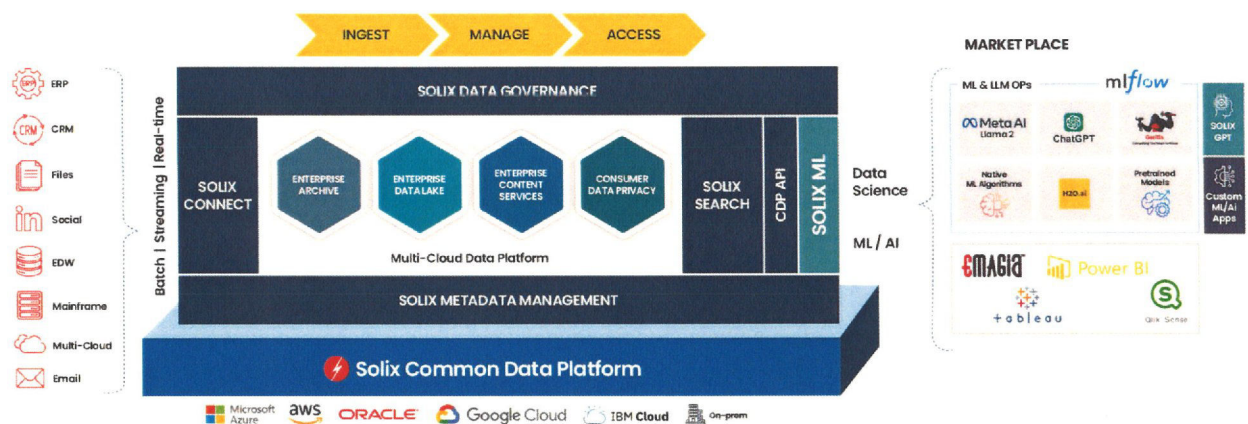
INGEST MANAGE ACCESS

ERP
CRM
Files
Social
EDW
Mainframe
Multi-Cloud
Email

Batch | Streaming | Real-time

SOLIX DATA GOVERNANCE

SOLIX CONNECT

ENTERPRISE ARCHIVE
ENTERPRISE DATA LAKE
ENTERPRISE CONTENT SERVICES
CONSUMER DATA PRIVACY

Multi-Cloud Data Platform

SOLIX SEARCH

CDP API

SOLIX ML

Data Science

ML / AI

SOLIX METADATA MANAGEMENT

Solix Common Data Platform

Microsoft Azure aws ORACLE Google Cloud IBM Cloud On-prem

MARKET PLACE

ML & LLM OPs mlflow

Meta AI Llama 2
ChatGPT
Gorilla
SOLIX GPT
Native ML Algorithms
H2O.ai
Pretrained Models
Custom ML/AI Apps

emagia
Power BI
tableau
Qlik Sense